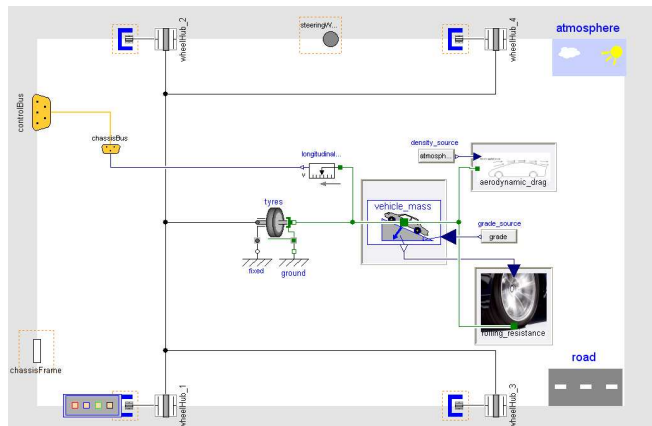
wheelHub_2
steeringW...
wheelHub_4
atmosphere
controlBus
chassisBus
density_source
atmosph...
longitudinal...
aerodynamic_drag
tyres
vehicle_mass
grade_source
grade
fixed
ground
rolling_resistance
road
chassisFrame
wheelHub_1
wheelHub_3